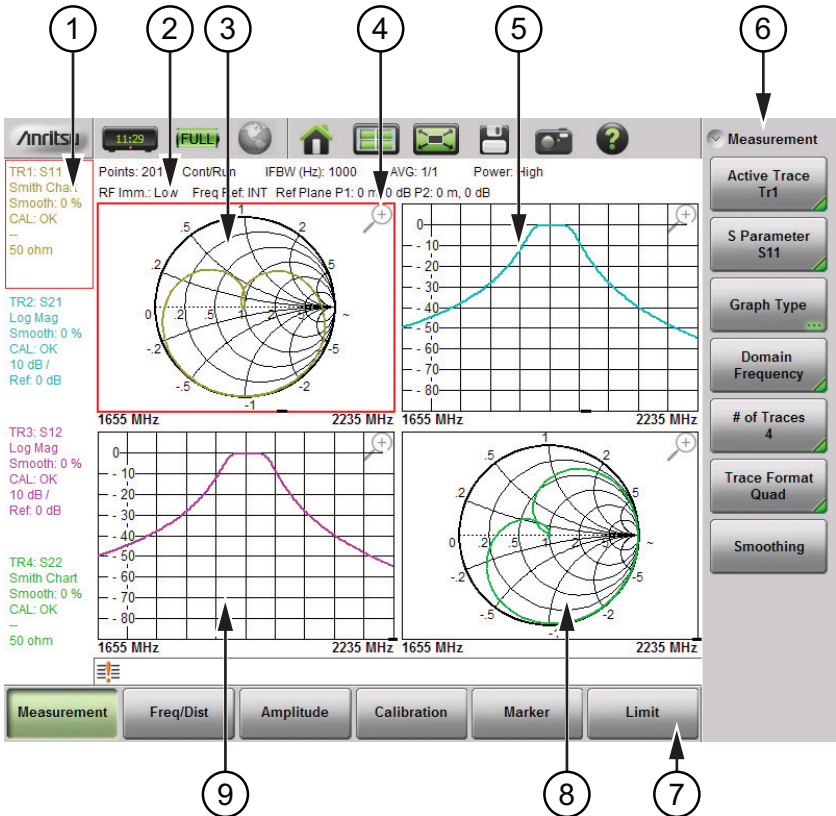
1 2 3 4 5 6

Anritsu 11:29 FULL

Measurement

TR1: S11
Smith Chart
Smooth: 0 %
CAL: OK
--
50 ohm

TR2: S21
Log Mag
Smooth: 0 %
CAL: OK
10 dB /
Ref: 0 dB

TR3: S12
Log Mag
Smooth: 0 %
CAL: OK
10 dB /
Ref: 0 dB

TR4: S22
Smith Chart
Smooth: 0 %
CAL: OK
--
50 ohm

Points: 201 Cont/Run IFBW (Hz): 1000 AVG: 1/1 Power: High
RF Imm.: Low Freq Ref: INT Ref Plane P1: 0 m, 0 dB P2: 0 m, 0 dB

.5 1 2 .2 5 0 .2 .5 1 2 5 ~ -.2 -5 -.5 -2 -1
1655 MHz 2235 MHz

0 -10 -20 -30 -40 -50 -60 -70 -80
1655 MHz 2235 MHz

0 -10 -20 -30 -40 -50 -60 -70 -80
1655 MHz 2235 MHz

.5 1 2 .2 5 0 .2 .5 1 2 5 ~ -.2 -5 -.5 -2 -1
1655 MHz 2235 MHz

Active Trace
Tr1

S Parameter
S11

Graph Type

Domain
Frequency

# of Traces
4

Trace Format
Quad

Smoothing

Measurement Freq/Dist Amplitude Calibration Marker Limit

9 8 7